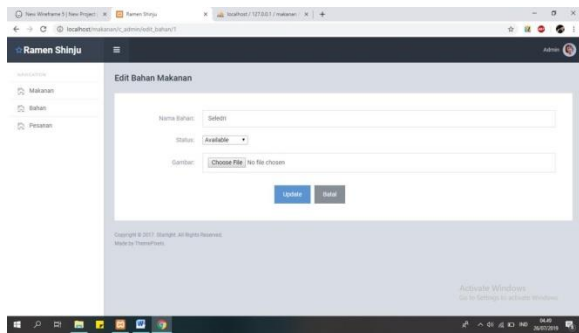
New Wireframe 1 | New Project | Ramen Shinju | localhost / 127.0.0.1 / makanan

localhost/makanan/c_admin/edit_bahan/1

Ramen Shinju

Admin

NAVIGATION

Makanan

Bahan

Pesanan

Edit Bahan Makanan

Nama Bahan: Seledri

Status: Available

Gambar: Choose File No file chosen

Update

Batal

Copyright © 2017. Starlight. All Rights Reserved.
Made by ThemeFoxes.

Activate Windows
Go to Settings to activate Windows.

04.49
26/07/2019